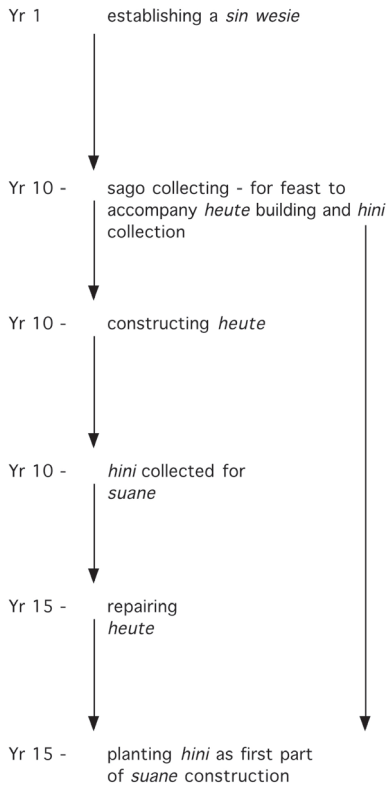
Yr 1 establishing a *sin wesie*

Yr 10 - sago collecting - for feast to accompany *heute* building and *hini* collection

Yr 10 - constructing *heute*

Yr 10 - *hini* collected for *suane*

Yr 15 - repairing *heute*

Yr 15 - planting *hini* as first part of *suane* construction